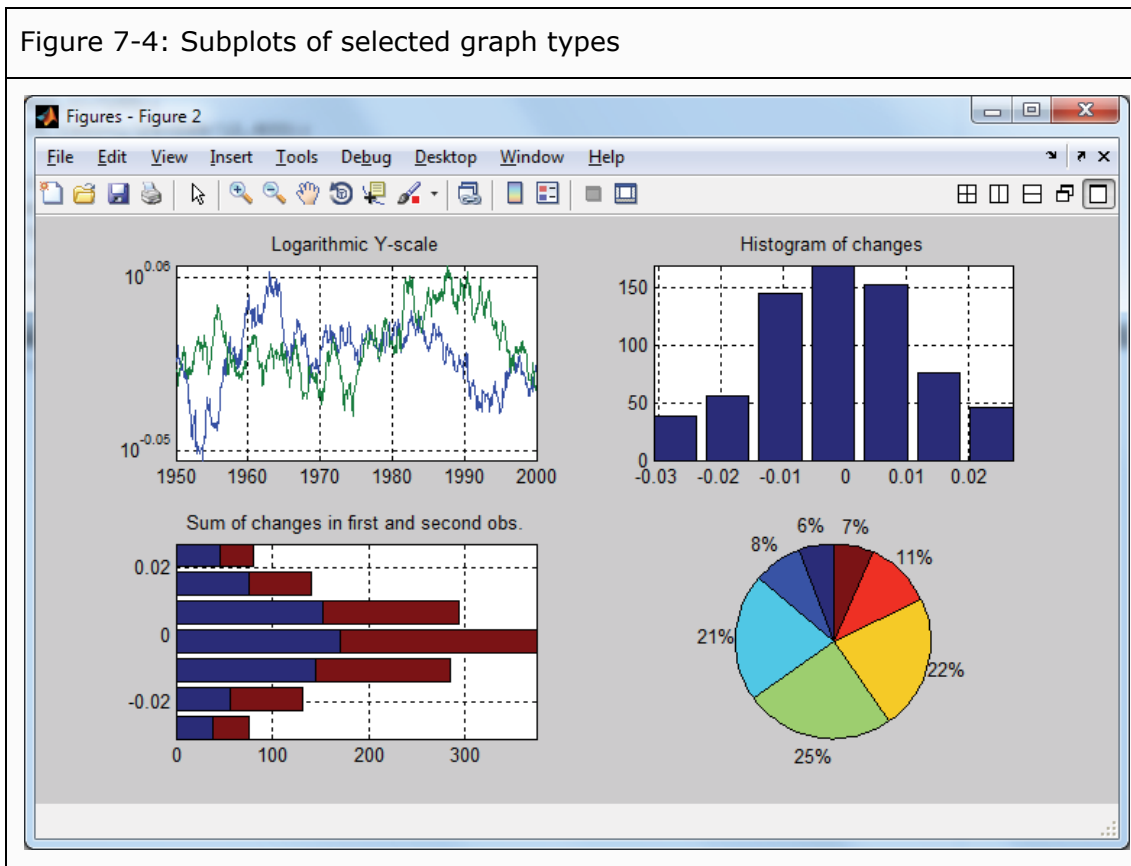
Figure 7-4: Subplots of selected graph types

Figures - Figure 2

File Edit View Insert Tools Debug Desktop Window Help

Logarithmic Y-scale

$10^{0.06}$

$10^{-0.05}$

1950 1960 1970 1980 1990 2000

Histogram of changes

150
100
50
0

-0.03 -0.02 -0.01 0 0.01 0.02

Sum of changes in first and second obs.

0.02
0
-0.02

0 100 200 300

6% 7%
8%
11%
21%
22%
25%